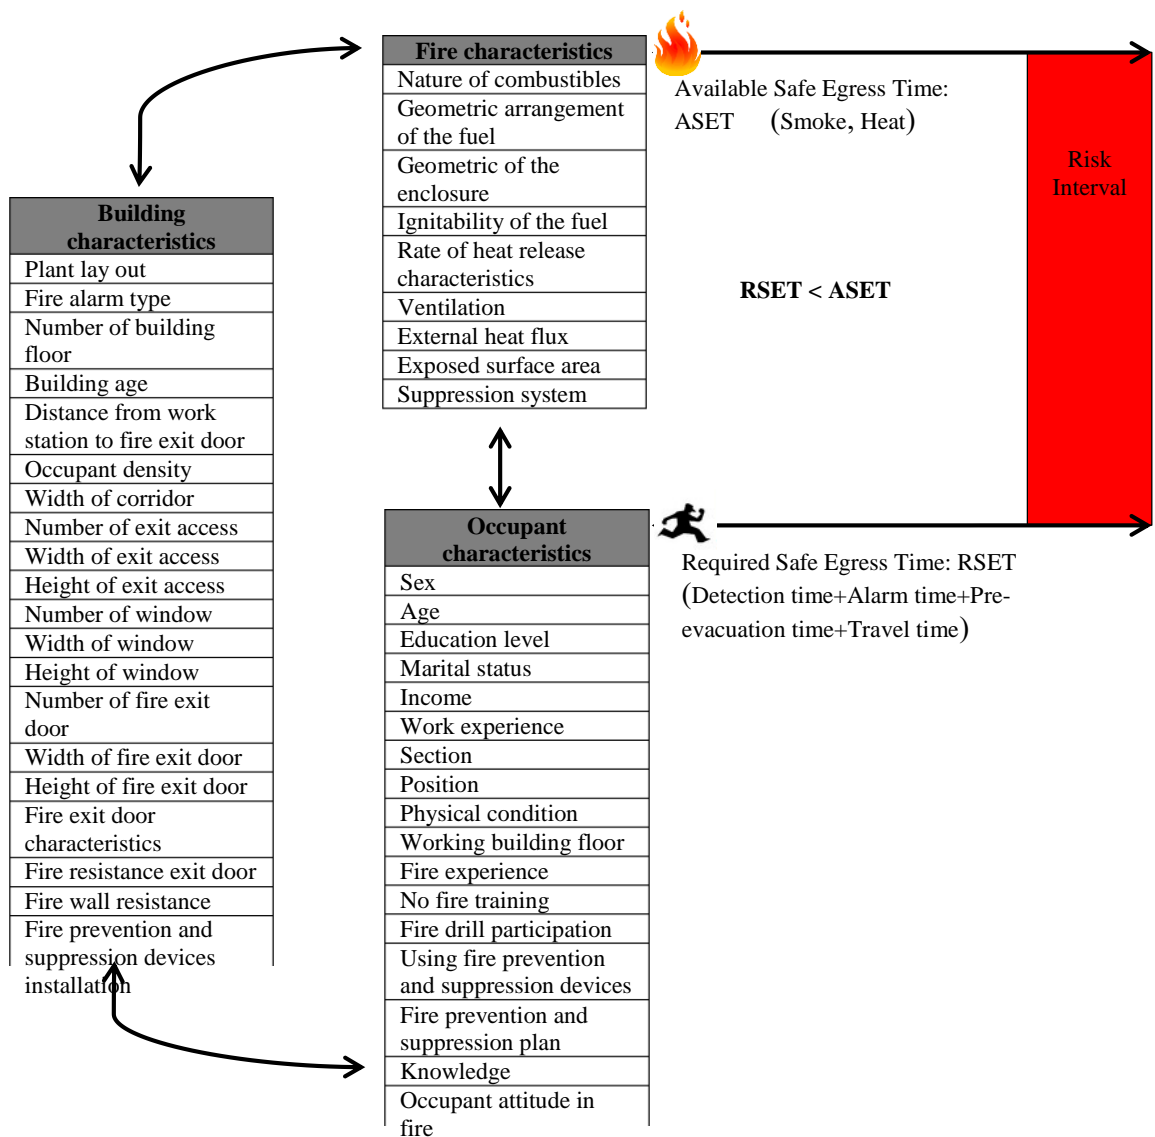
| Fire characteristics |
|---|
| Nature of combustibles |
| Geometric arrangement of the fuel |
| Geometric of the enclosure |
| Ignitability of the fuel |
| Rate of heat release characteristics |
| Ventilation |
| External heat flux |
| Exposed surface area |
| Suppression system |

Available Safe Egress Time: ASET (Smoke, Heat)

Risk Interval

RSET < ASET

| Building characteristics |
|---|
| Plant lay out |
| Fire alarm type |
| Number of building floor |
| Building age |
| Distance from work station to fire exit door |
| Occupant density |
| Width of corridor |
| Number of exit access |
| Width of exit access |
| Height of exit access |
| Number of window |
| Width of window |
| Height of window |
| Number of fire exit door |
| Width of fire exit door |
| Height of fire exit door |
| Fire exit door characteristics |
| Fire resistance exit door |
| Fire wall resistance |
| Fire prevention and suppression devices installation |

| Occupant characteristics |
|---|
| Sex |
| Age |
| Education level |
| Marital status |
| Income |
| Work experience |
| Section |
| Position |
| Physical condition |
| Working building floor |
| Fire experience |
| No fire training |
| Fire drill participation |
| Using fire prevention and suppression devices |
| Fire prevention and suppression plan |
| Knowledge |
| Occupant attitude in fire |

Required Safe Egress Time: RSET (Detection time+Alarm time+Pre-evacuation time+Travel time)